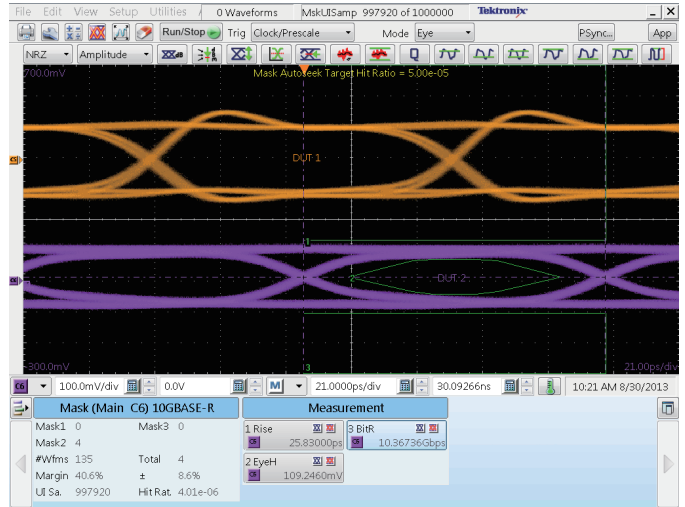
File Edit View Setup Utilities 0 Waveforms MskUISamp 997920 of 1000000 Tektronix _ X

Run/Stop Trig Clock/Prescale Mode Eye PSync... App

NRZ Amplitude

700.0mV Mask AutoSeek Target Hit Ratio = 5.00e-05

C5

DUT 1

1

C6

2

DUT 2

300.0mV 3 21.00ps/div

C6 100.0mV/div 0.0V M 21.0000ps/div 30.09266ns 10:21 AM 8/30/2013

Mask (Main C6) 10GBASE-R

| Mask1 | 0 | Mask3 | 0 |
|---|---|---|---|
| Mask2 | 4 | | |
| #Wfms | 135 | Total | 4 |
| Margin | 40.6% | ± | 8.6% |
| UI Sa. | 997920 | Hit Rat. | 4.01e-06 |

Measurement

1 Rise
C5 25.83000ps

3 BitR
C5 10.36736Gbps

2 EyeH
C5 109.2460mV